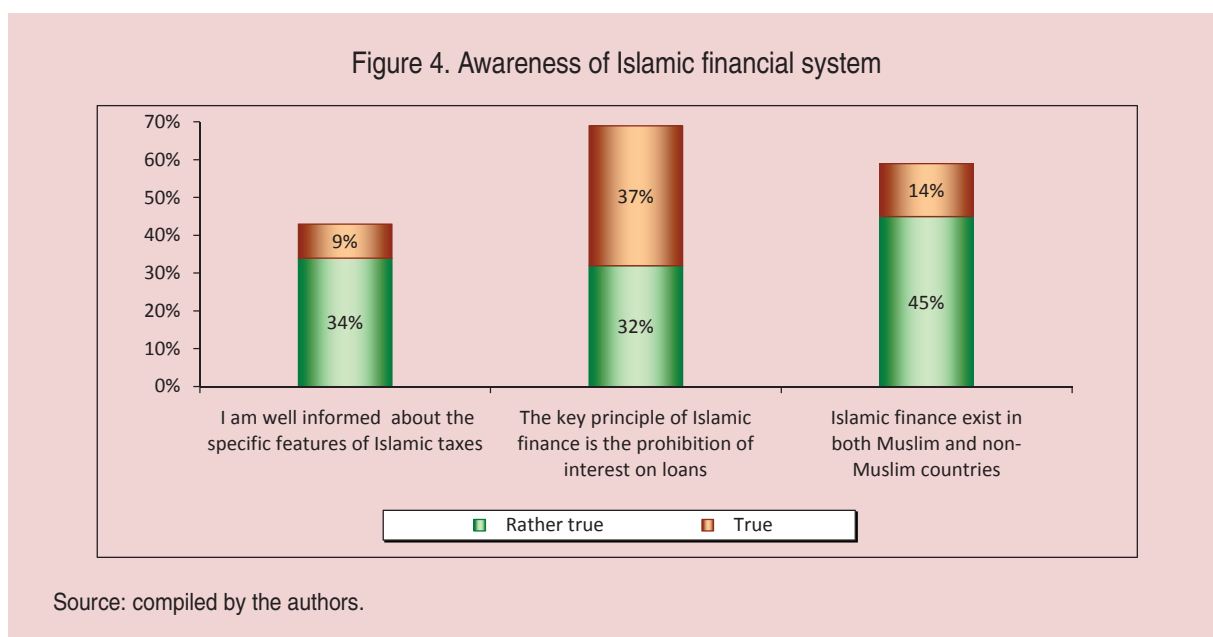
Figure 4. Awareness of Islamic financial system

70%
60%
50%
40%
30%
20%
10%
0%

9%
34%
37%
32%
14%
45%

I am well informed about the specific features of Islamic taxes

The key principle of Islamic finance is the prohibition of interest on loans

Islamic finance exist in both Muslim and non-Muslim countries

Rather true
True

Source: compiled by the authors.